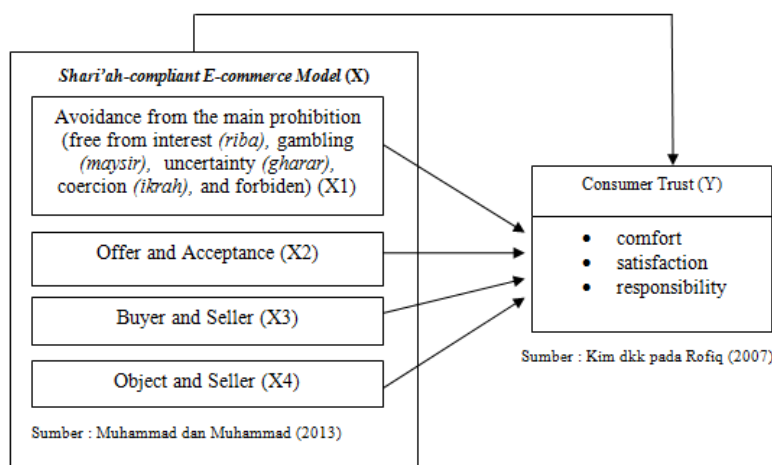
Shari'ah-compliant E-commerce Model (X)

Avoidance from the main prohibition (free from interest (riba), gambling (maysir), uncertainty (gharar), coercion (ikrah), and forbiden) (X1)

Offer and Acceptance (X2)

Buyer and Seller (X3)

Object and Seller (X4)

Sumber : Muhammad dan Muhammad (2013)

Consumer Trust (Y)

- comfort
- satisfaction
- responsibility

Sumber : Kim dkk pada Rofiq (2007)